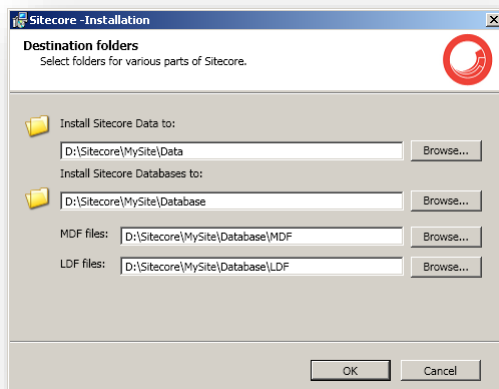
Sitecore -Installation

Destination folders
Select folders for various parts of Sitecore.

Install Sitecore Data to:
D:\Sitecore\MySite\Data
Browse...

Install Sitecore Databases to:
D:\Sitecore\MySite\Database
Browse...

MDF files: D:\Sitecore\MySite\Database\MDF
Browse...

LDF files: D:\Sitecore\MySite\Database\LDF
Browse...

OK
Cancel